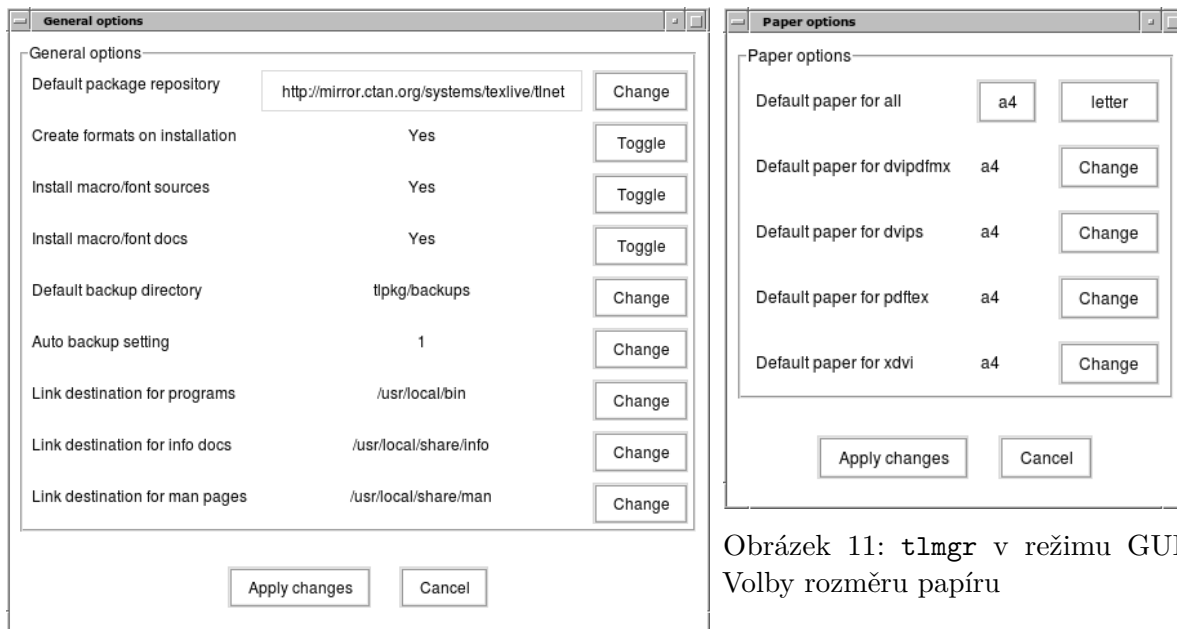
General options

General options

Default package repository | http://mirror.ctan.org/systems/texlive/tlnet | Change

Create formats on installation | Yes | Toggle

Install macro/font sources | Yes | Toggle

Install macro/font docs | Yes | Toggle

Default backup directory | tlpkg/backups | Change

Auto backup setting | 1 | Change

Link destination for programs | /usr/local/bin | Change

Link destination for info docs | /usr/local/share/info | Change

Link destination for man pages | /usr/local/share/man | Change

Apply changes | Cancel

Paper options

Paper options

Default paper for all | a4 | letter

Default paper for dvipdfmx | a4 | Change

Default paper for dvips | a4 | Change

Default paper for pdftex | a4 | Change

Default paper for xdvi | a4 | Change

Apply changes | Cancel

Obrázek 11: tlmgr v režimu GU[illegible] Volby rozměru papíru